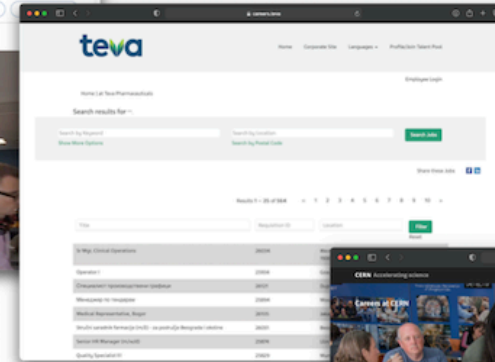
careers.teva

teva

Home Corporate Site Languages ProfileJoin Talent Pool

Employee Login

Home | at Teva Pharmaceuticals

Search results for ""

Search by Keyword

Search by Location

Search Jobs

Show More Options

Search by Postal Code

Share these Jobs

Results 1 – 25 of 584

1 2 3 4 5 6 7 8 9 10

Title

Requisition ID

Location

Filter

Reset

| | |
|---|---|
| Sr Mgr, Clinical Operations | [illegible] |
| Operator I | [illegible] |
| Специалист производственн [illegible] | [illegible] |
| Мениджър по продажби | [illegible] |
| Medical Representative, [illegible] | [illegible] |
| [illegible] | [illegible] |
| Senior HR Manager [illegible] | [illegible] |
| Quality Specialist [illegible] | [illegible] |

CERN Accelerating science

Careers at CERN